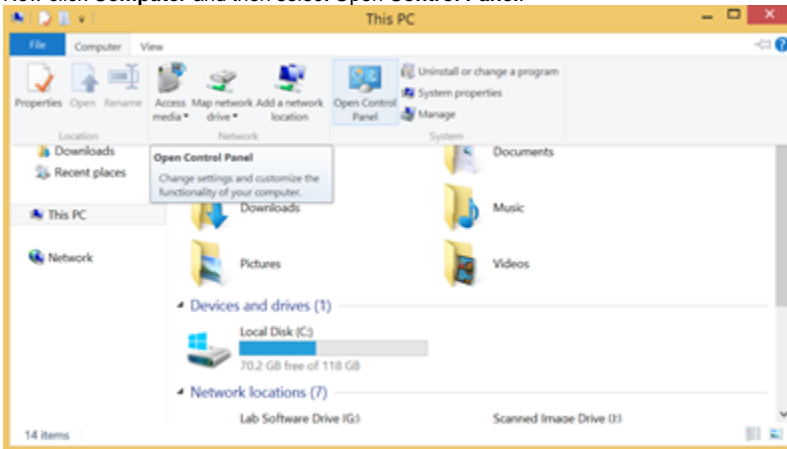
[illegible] click Computer and then select Open Control Panel.

This PC

File Computer View

Properties Open Rename
Location

Access media
Map network drive
Add a network location
Network

Open Control Panel
Uninstall or change a program
System properties
Manage
System

Downloads
Recent places

Open Control Panel
Change settings and customize the functionality of your computer.

This PC

Network

Documents
Downloads
Music
Pictures
Videos

Devices and drives (1)

Local Disk (C:)
70.2 GB free of 118 GB

Network locations (7)

Lab Software Drive (G:)
Scanned Image Drive (I:)

14 items